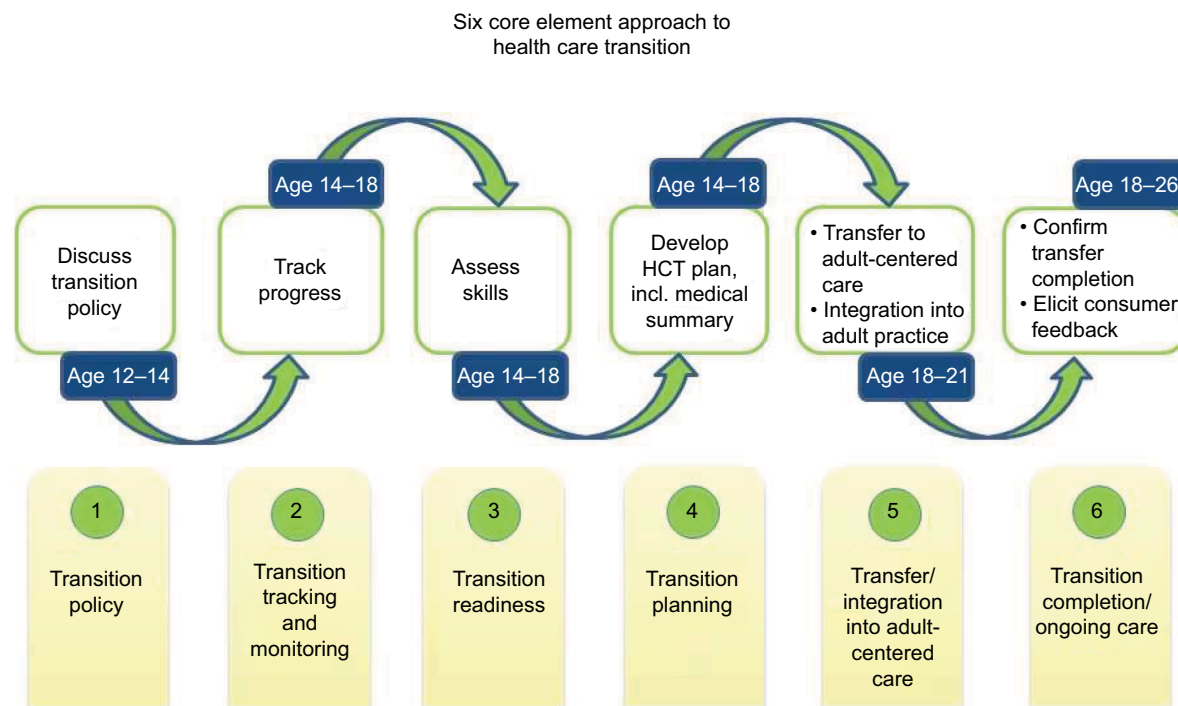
Six core element approach to health care transition

Discuss transition policy

Age 12–14

Track progress

Age 14–18

Assess skills

Age 14–18

Develop HCT plan, incl. medical summary

Age 14–18

• Transfer to adult-centered care
• Integration into adult practice

Age 18–21

• Confirm transfer completion
• Elicit consumer feedback

Age 18–26

1
Transition policy

2
Transition tracking and monitoring

3
Transition readiness

4
Transition planning

5
Transfer/ integration into adult-centered care

6
Transition completion/ ongoing care